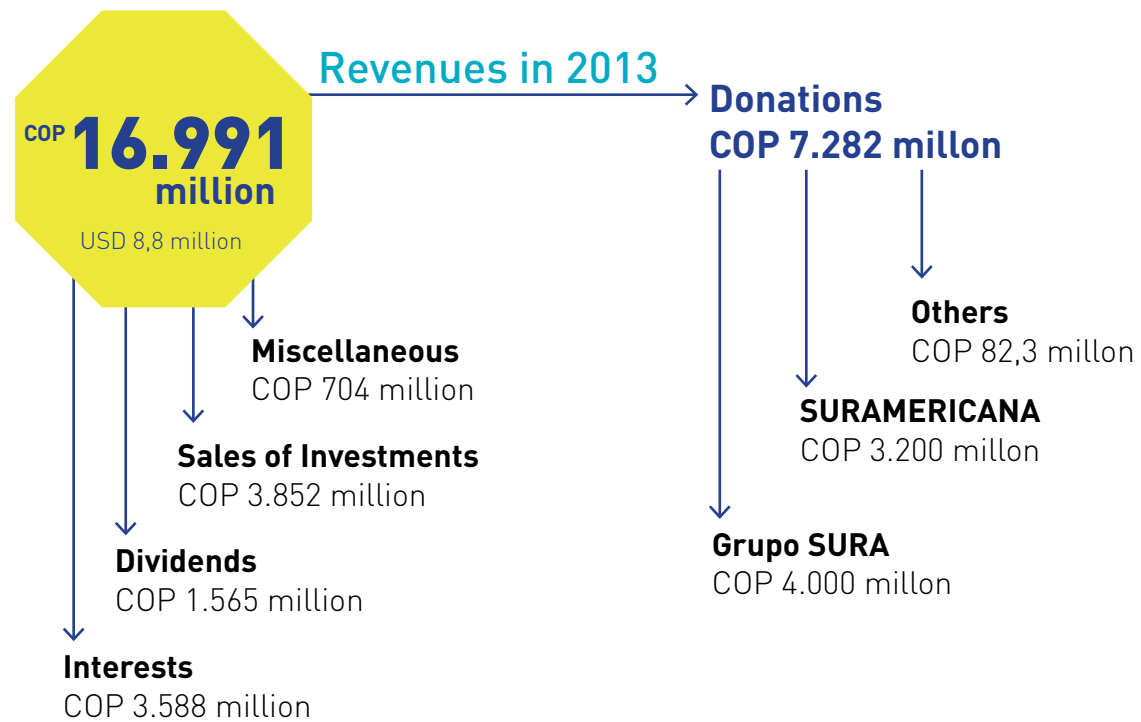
COP 16.991 million

USD 8,8 million

Revenues in 2013

Donations
COP 7.282 millon

Others
COP 82,3 millon

SURAMERICANA
COP 3.200 millon

Grupo SURA
COP 4.000 millon

Miscellaneous
COP 704 million

Sales of Investments
COP 3.852 million

Dividends
COP 1.565 million

Interests
COP 3.588 million